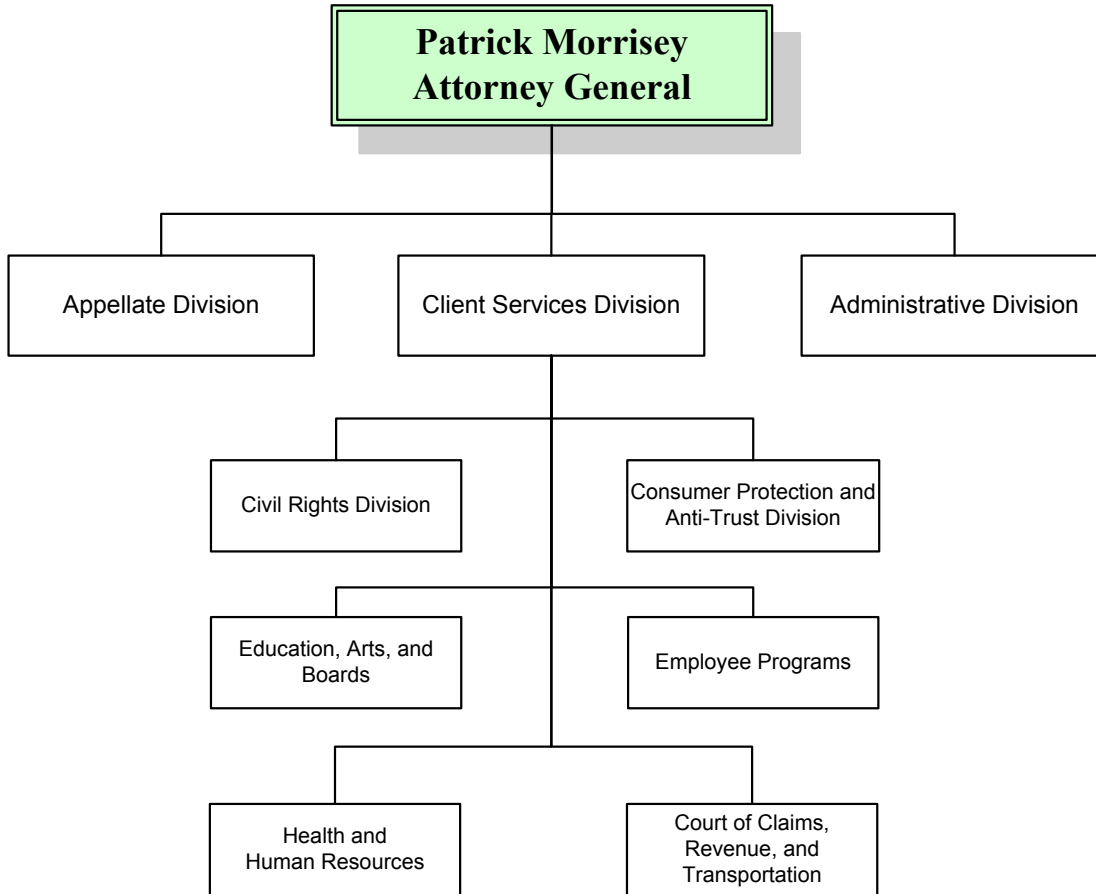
Patrick Morrisey
Attorney General

Appellate Division

Client Services Division

Administrative Division

Civil Rights Division

Consumer Protection and Anti-Trust Division

Education, Arts, and Boards

Employee Programs

Health and Human Resources

Court of Claims, Revenue, and Transportation